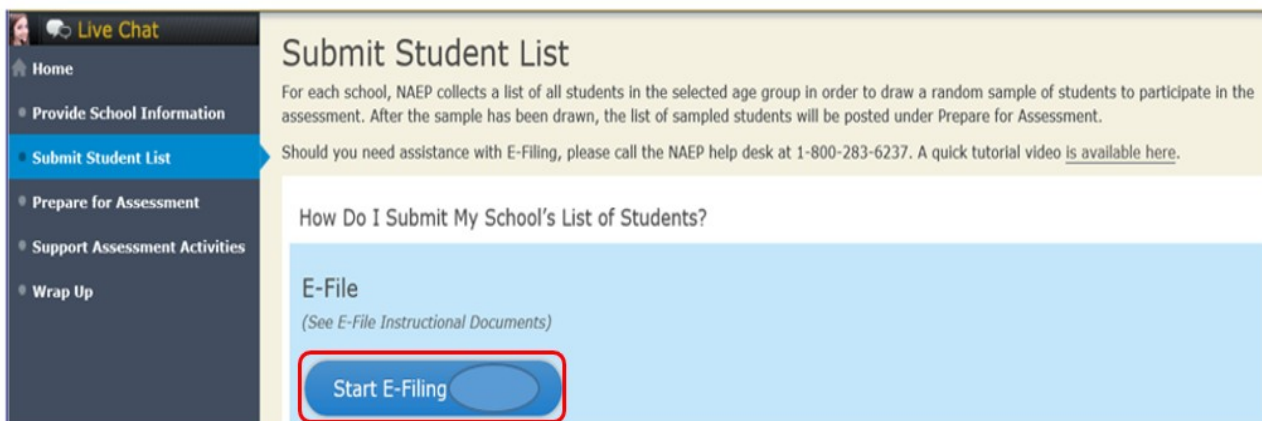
Live Chat
Home
Provide School Information
Submit Student List
Prepare for Assessment
Support Assessment Activities
Wrap Up

Submit Student List

For each school, NAEP collects a list of all students in the selected age group in order to draw a random sample of students to participate in the assessment. After the sample has been drawn, the list of sampled students will be posted under Prepare for Assessment.

Should you need assistance with E-Filing, please call the NAEP help desk at 1-800-283-6237. A quick tutorial video is available here.

How Do I Submit My School's List of Students?

E-File

(See E-File Instructional Documents)

Start E-Filing